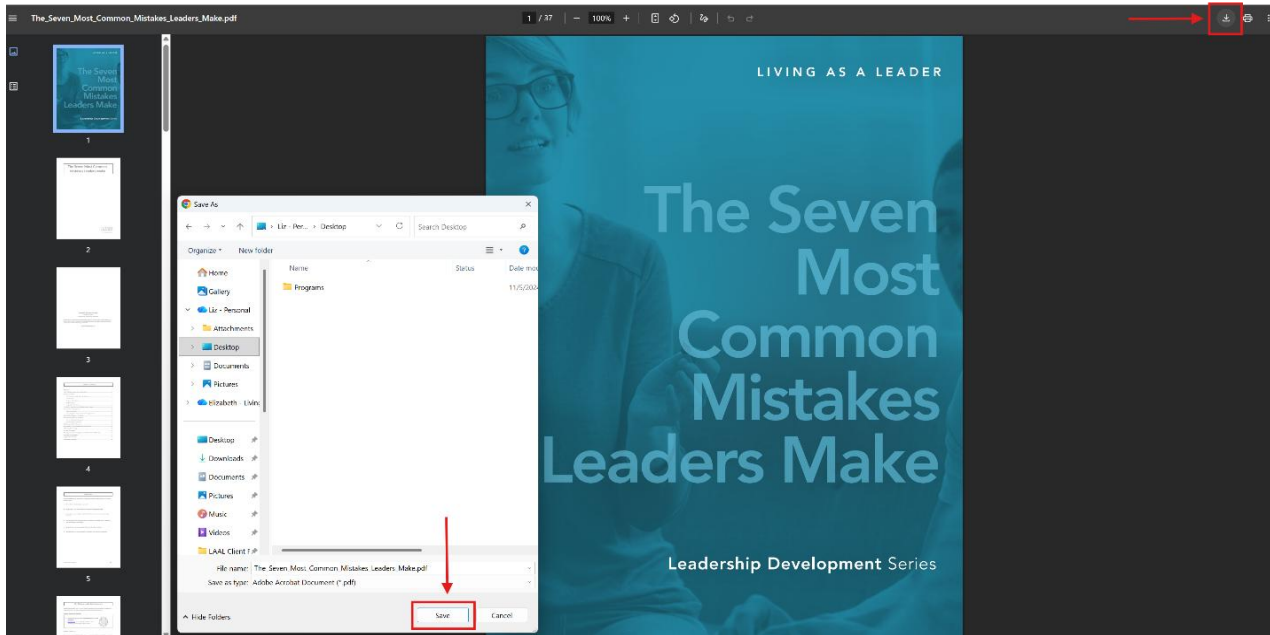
The_Seven_Most_Common_Mistakes_Leaders_Make.pdf

1 / 37 | — 100% +

LIVING AS A LEADER

The Seven Most Common Mistakes Leaders Make

Leadership Development Series

1
2
3
4
5

Save As

> Liz - Per... > Desktop

Search Desktop

Organize ▾ New folder

Home
Gallery
Liz - Personal
Attachments
Desktop
Documents
Pictures
Elizabeth - Livin
Desktop
Downloads
Documents
Pictures
Music
Videos
LAAL Client F

Name
Status
Date mo
Programs
11/5/202

File name: The Seven Most Common Mistakes Leaders Make.pdf
Save as type: Adobe Acrobat Document (*.pdf)

^ Hide Folders

Save
Cancel